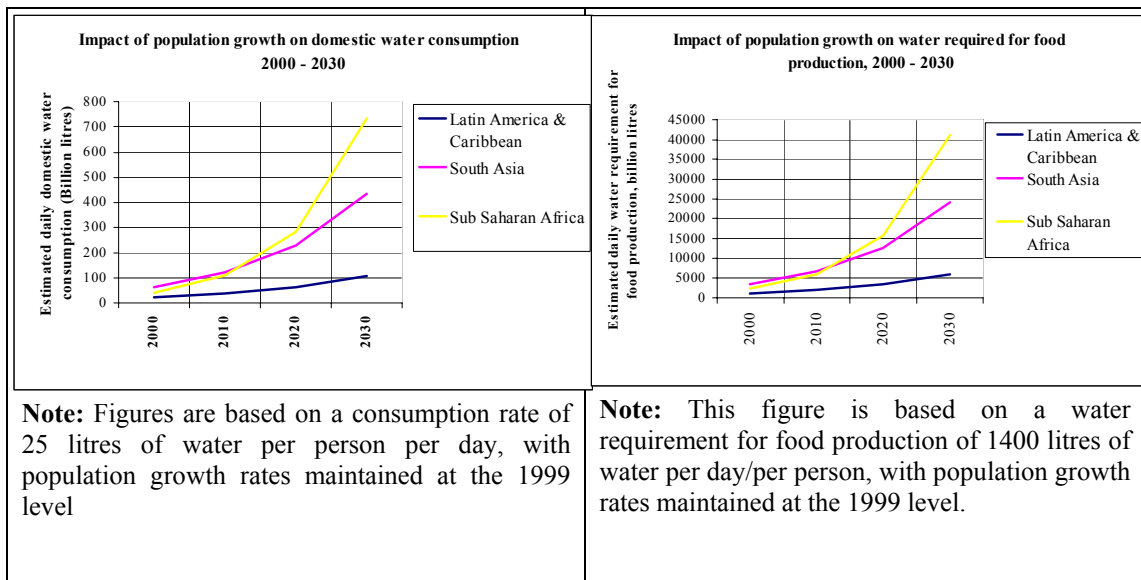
Impact of population growth on domestic water consumption 2000 - 2030

Estimated daily domestic water consumption (Billion litres)

800
700
600
500
400
300
200
100
0

2000
2010
2020
2030

Latin America & Caribbean
South Asia
Sub Saharan Africa

Impact of population growth on water required for food production, 2000 - 2030

Estimated daily water requirement for food production, billion litres

45000
40000
35000
30000
25000
20000
15000
10000
5000
0

2000
2010
2020
2030

Latin America & Caribbean
South Asia
Sub Saharan Africa

**Note:** Figures are based on a consumption rate of 25 litres of water per person per day, with population growth rates maintained at the 1999 level

**Note:** This figure is based on a water requirement for food production of 1400 litres of water per day/per person, with population growth rates maintained at the 1999 level.